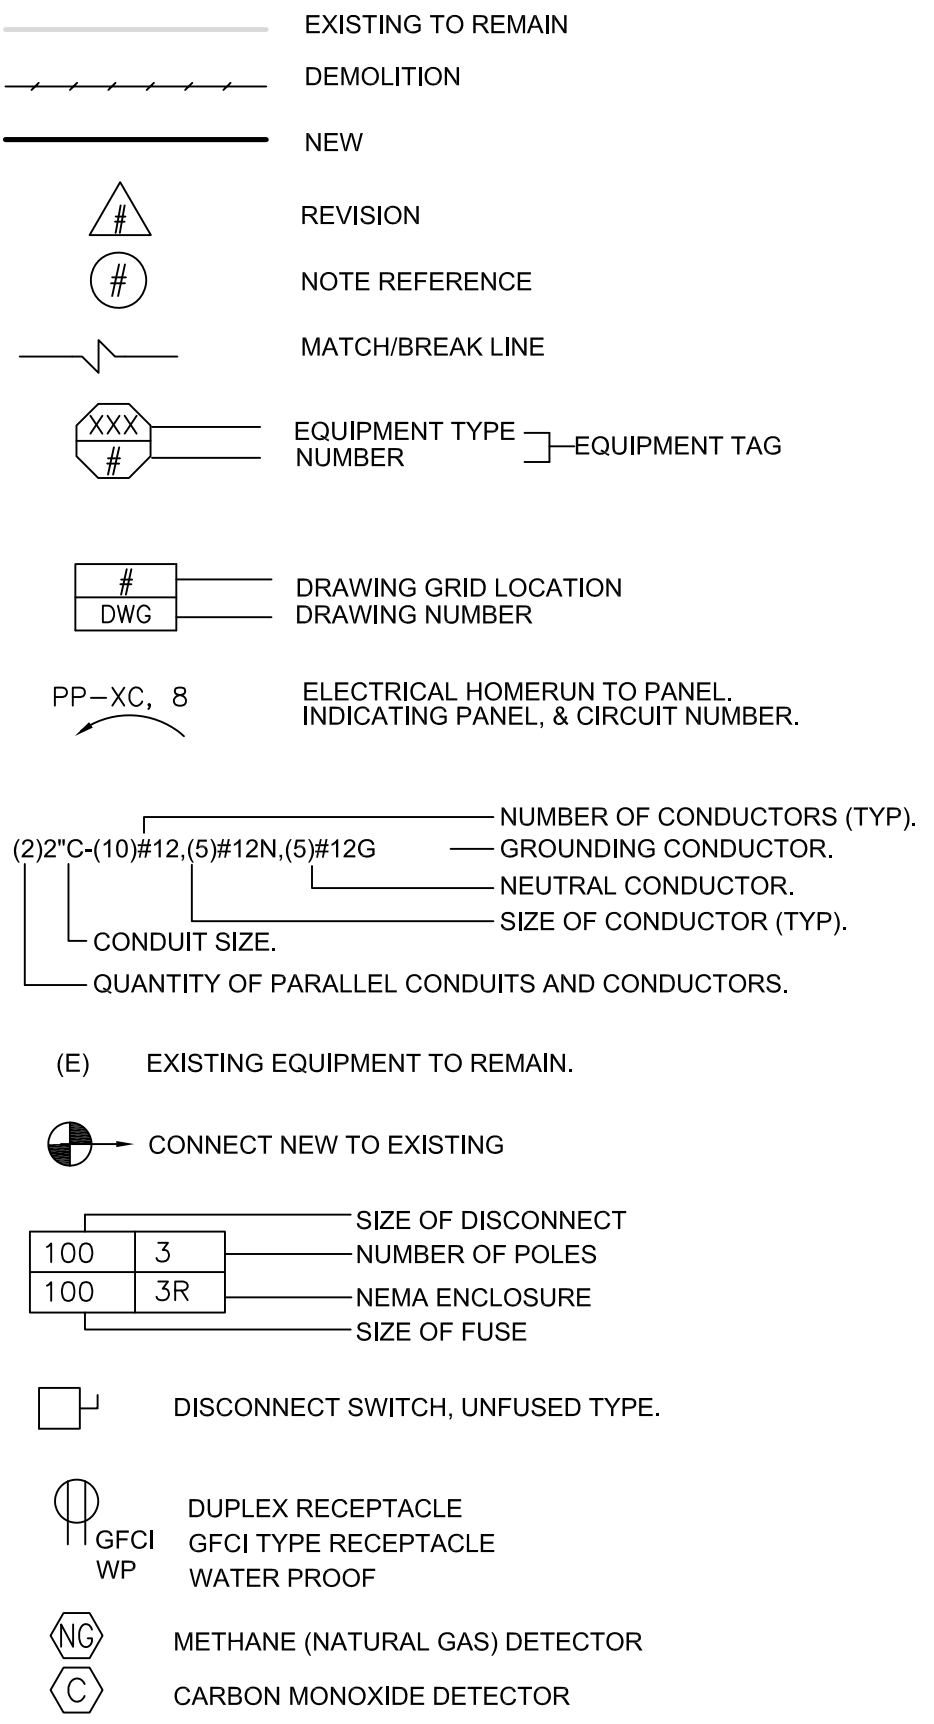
EXISTING TO REMAIN

DEMOLITION

NEW

#

REVISION

#

NOTE REFERENCE

MATCH/BREAK LINE

XXX
#

EQUIPMENT TYPE
NUMBER
EQUIPMENT TAG

#
DWG

DRAWING GRID LOCATION
DRAWING NUMBER

PP-XC, 8

ELECTRICAL HOMERUN TO PANEL. INDICATING PANEL, & CIRCUIT NUMBER.

(2)2"C-(10)#12,(5)#12N,(5)#12G

NUMBER OF CONDUCTORS (TYP).
GROUNDING CONDUCTOR.
NEUTRAL CONDUCTOR.
SIZE OF CONDUCTOR (TYP).
CONDUIT SIZE.
QUANTITY OF PARALLEL CONDUITS AND CONDUCTORS.

(E) EXISTING EQUIPMENT TO REMAIN.

CONNECT NEW TO EXISTING

| 100 | 3 |
|---|---|
| 100 | 3R |

SIZE OF DISCONNECT
NUMBER OF POLES
NEMA ENCLOSURE
SIZE OF FUSE

DISCONNECT SWITCH, UNFUSED TYPE.

GFCI
WP

DUPLEX RECEPTACLE
GFCI TYPE RECEPTACLE
WATER PROOF

NG

METHANE (NATURAL GAS) DETECTOR

C

CARBON MONOXIDE DETECTOR